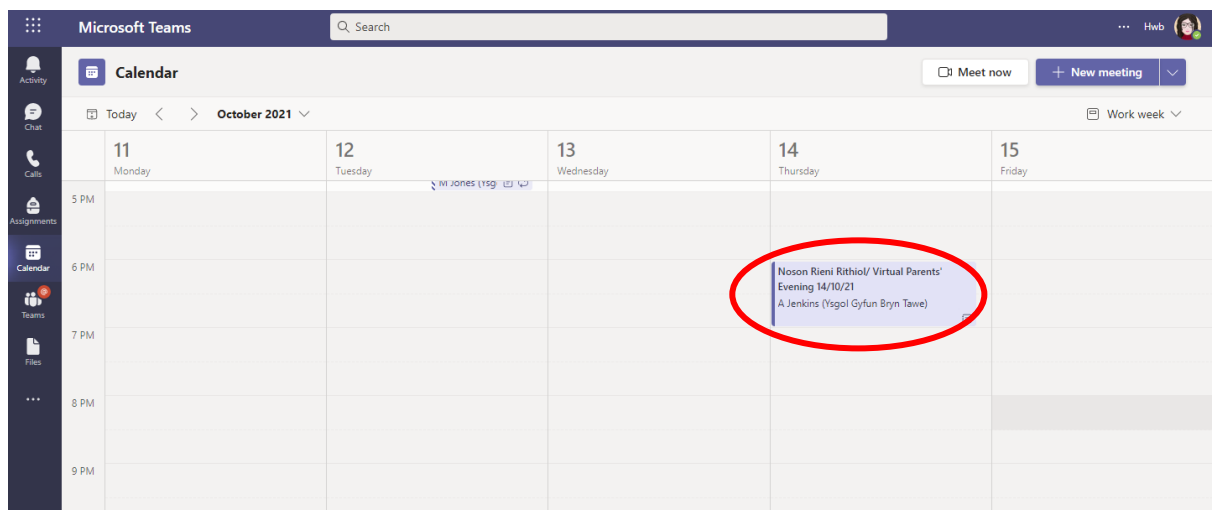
Microsoft Teams
Search
··· Hwb

Activity
Chat
Calls
Assignments
Calendar
Teams
Files
···

Calendar
Meet now
New meeting

Today
October 2021
Work week

11
Monday

12
Tuesday

13
Wednesday

14
Thursday

15
Friday

M Jones (Ysg

5 PM
6 PM
7 PM
8 PM
9 PM

Noson Rieni Rithiol/ Virtual Parents' Evening 14/10/21
A Jenkins (Ysgol Gyfun Bryn Tawe)